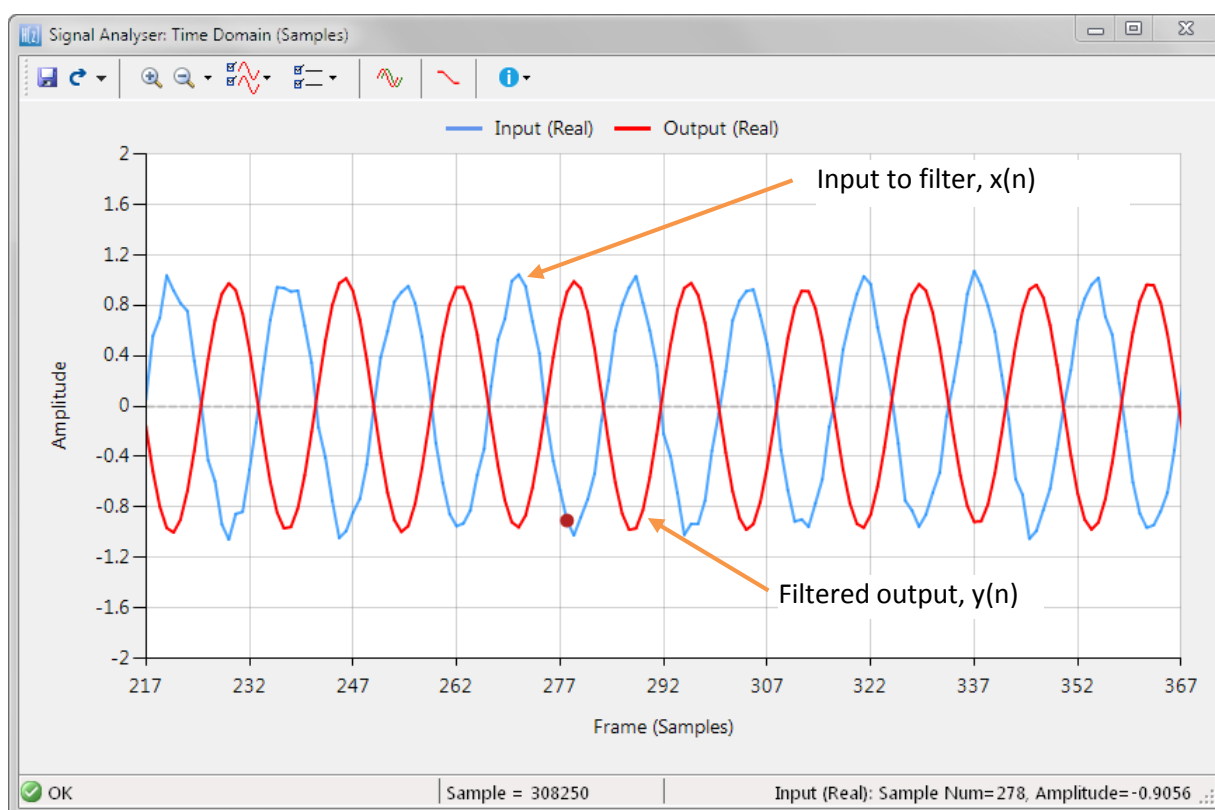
Signal Analyser: Time Domain (Samples)

Input (Real) Output (Real)

Input to filter, x(n)

Filtered output, y(n)

Amplitude

2
1.6
1.2
0.8
0.4
0
-0.4
-0.8
-1.2
-1.6
-2

217 232 247 262 277 292 307 322 337 352 367

Frame (Samples)

OK | Sample = 308250 | Input (Real): Sample Num=278, Amplitude=-0.9056